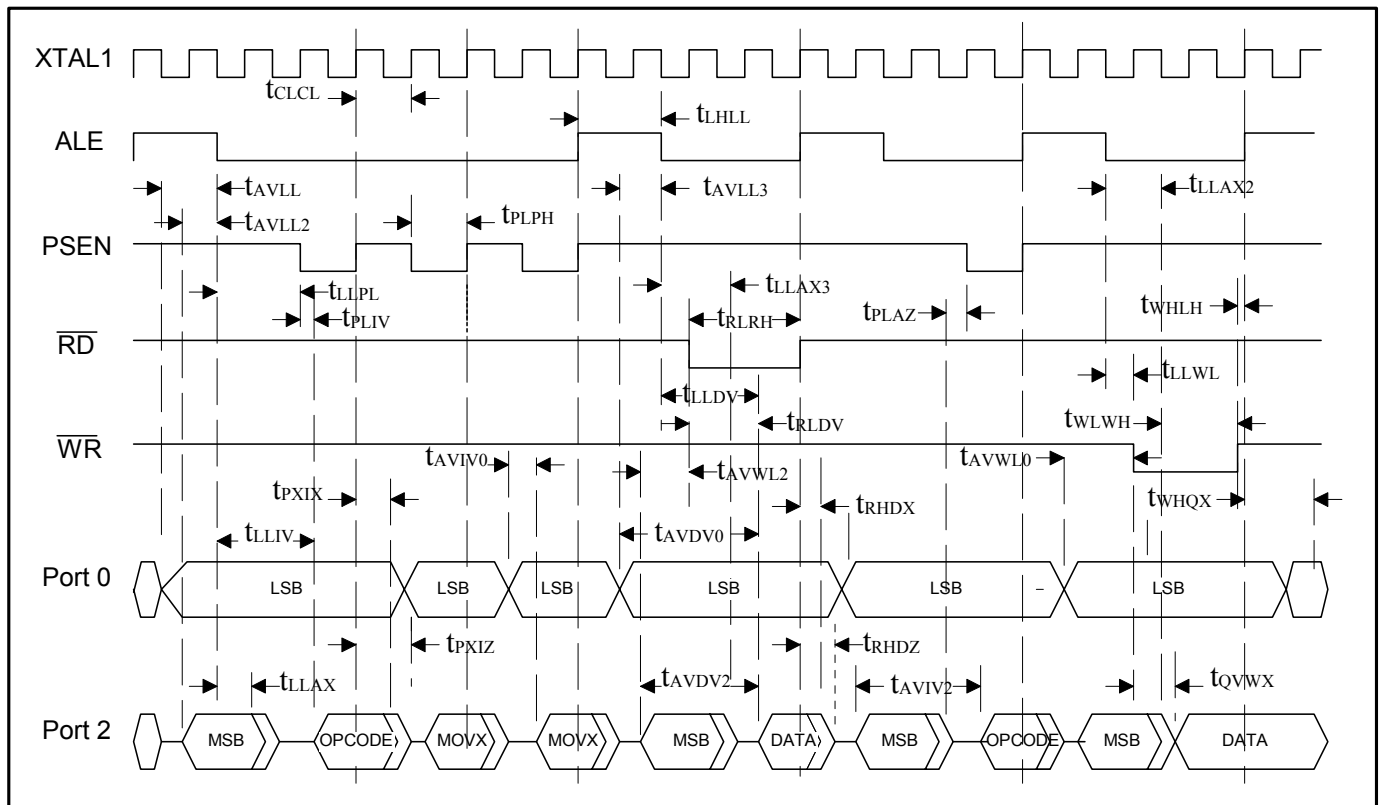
XTAL1

$t_{CLCL}$

ALE

$t_{LHLL}$

$t_{AVLL}$

$t_{AVLL3}$

$t_{LLAX2}$

$t_{AVLL2}$

$t_{PLPH}$

PSEN

$t_{LLPL}$

$t_{LLAX3}$

$t_{PLIV}$

$\overline{RD}$

$t_{RLRH}$

$t_{PLAZ}$

$t_{WHLH}$

$t_{LLWL}$

$t_{LLDV}$

$t_{RLDV}$

$t_{WLWH}$

$\overline{WR}$

$t_{AVIV0}$

$t_{AVWL2}$

$t_{AVWL0}$

$t_{PXIX}$

$t_{RHDX}$

$t_{WHQX}$

$t_{LLIV}$

$t_{AVDV0}$

Port 0

LSB

LSB

LSB

LSB

LSB

–

LSB

$t_{PXIZ}$

$t_{RHDZ}$

$t_{LLAX}$

$t_{AVDV2}$

$t_{AVIV2}$

$t_{QVWX}$

Port 2

MSB

OPCODE

MOVX

MOVX

MSB

DATA

MSB

OPCODE

MSB

DATA